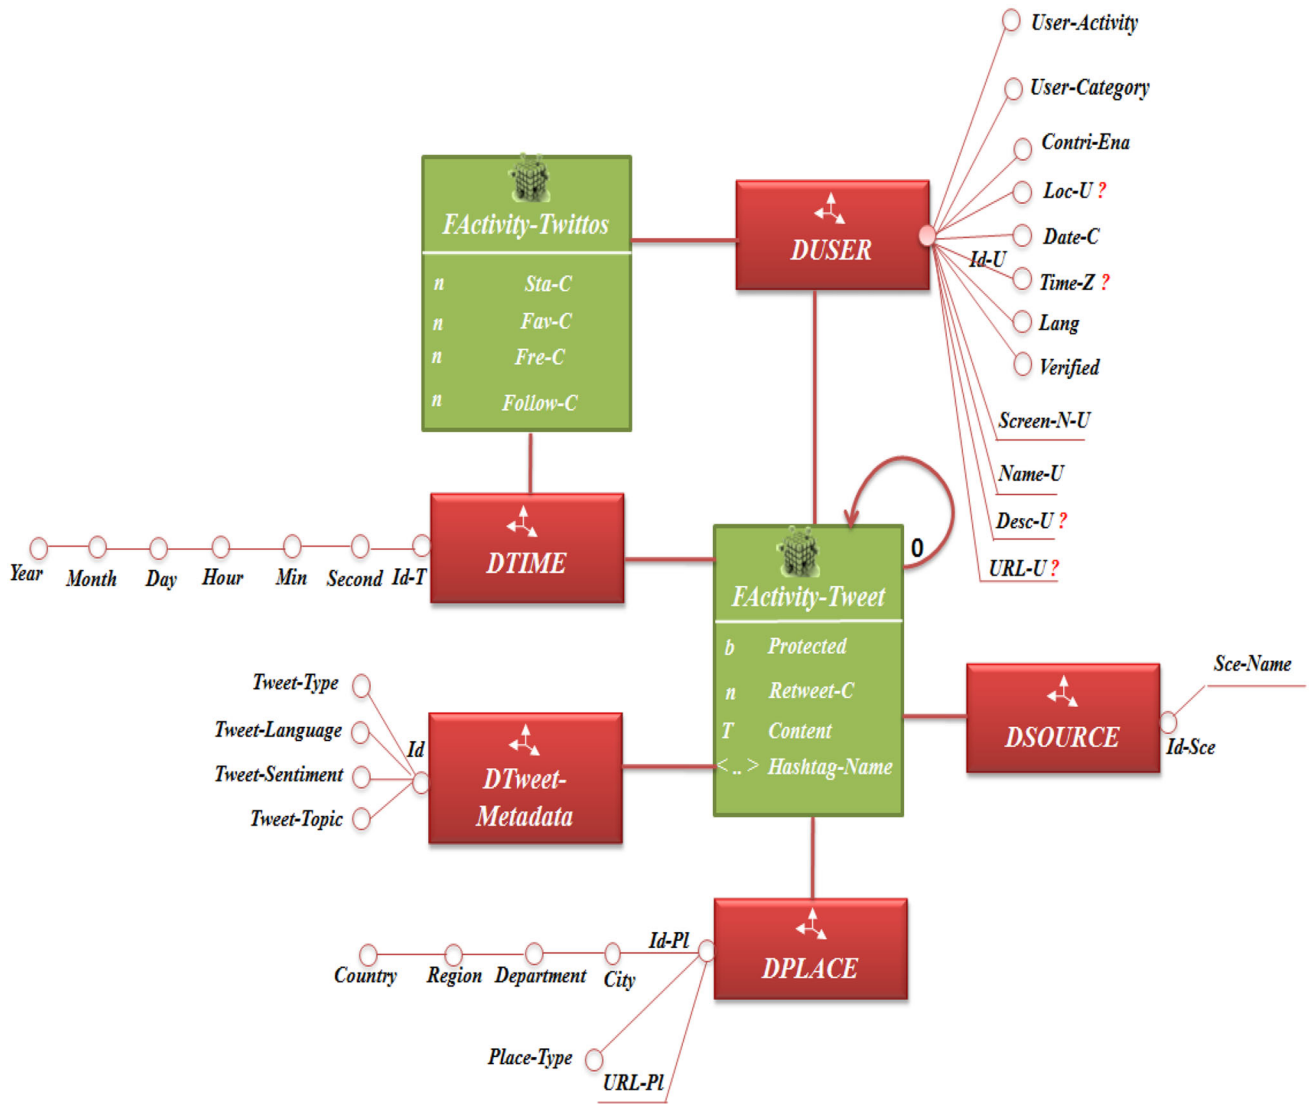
User-Activity
User-Category
Contri-Ena
Loc-U ?
Date-C
Id-U
Time-Z ?
Lang
Verified
Screen-N-U
Name-U
Desc-U ?
URL-U ?

FActivity-Twittos
n Sta-C
n Fav-C
n Fre-C
n Follow-C

DUSER

Year Month Day Hour Min Second Id-T

DTIME

0

FActivity-Tweet
b Protected
n Retweet-C
T Content
<..> Hashtag-Name

Sce-Name
DSOURCE
Id-Sce

Tweet-Type
Tweet-Language
Tweet-Sentiment
Tweet-Topic
Id

DTweet-Metadata

Country Region Department City Id-Pl

DPLACE

Place-Type
URL-Pl